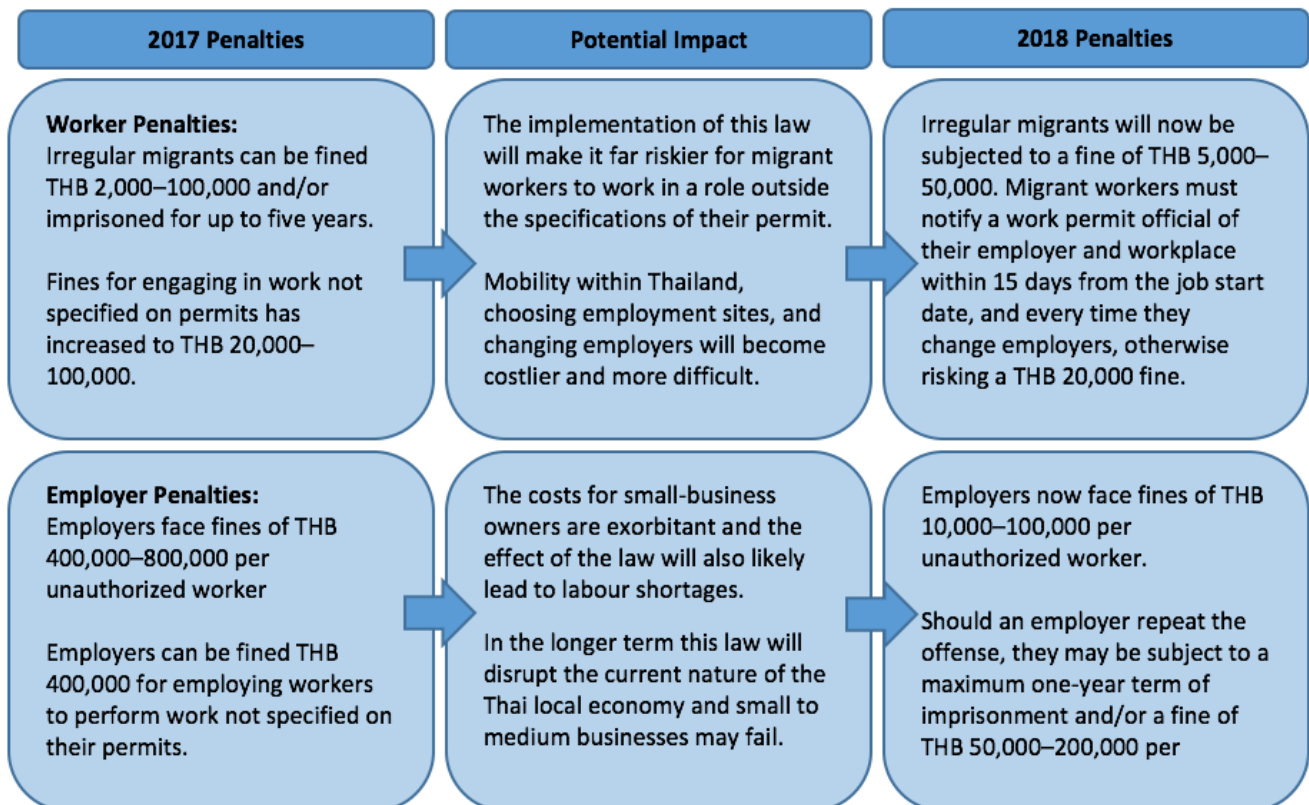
2017 Penalties

Potential Impact

2018 Penalties

Worker Penalties:
Irregular migrants can be fined THB 2,000–100,000 and/or imprisoned for up to five years.

Fines for engaging in work not specified on permits has increased to THB 20,000–100,000.

The implementation of this law will make it far riskier for migrant workers to work in a role outside the specifications of their permit.

Mobility within Thailand, choosing employment sites, and changing employers will become costlier and more difficult.

Irregular migrants will now be subjected to a fine of THB 5,000–50,000. Migrant workers must notify a work permit official of their employer and workplace within 15 days from the job start date, and every time they change employers, otherwise risking a THB 20,000 fine.

Employer Penalties:
Employers face fines of THB 400,000–800,000 per unauthorized worker

Employers can be fined THB 400,000 for employing workers to perform work not specified on their permits.

The costs for small-business owners are exorbitant and the effect of the law will also likely lead to labour shortages.

In the longer term this law will disrupt the current nature of the Thai local economy and small to medium businesses may fail.

Employers now face fines of THB 10,000–100,000 per unauthorized worker.

Should an employer repeat the offense, they may be subject to a maximum one-year term of imprisonment and/or a fine of THB 50,000–200,000 per